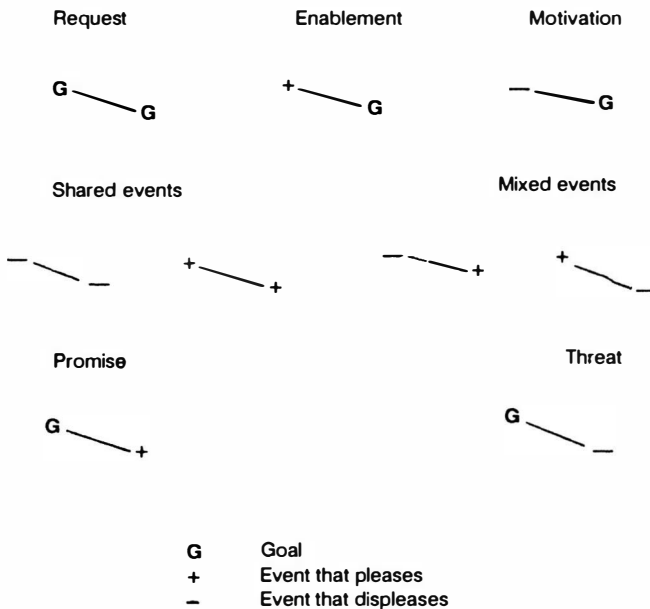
Request

G G

Enablement

+ G

Motivation

— G

Shared events

— —

+ +

Mixed events

— +

+ —

Promise

G +

Threat

G —

| | |
|---|---|
| G | Goal |
| + | Event that pleases |
| — | Event that displeases |